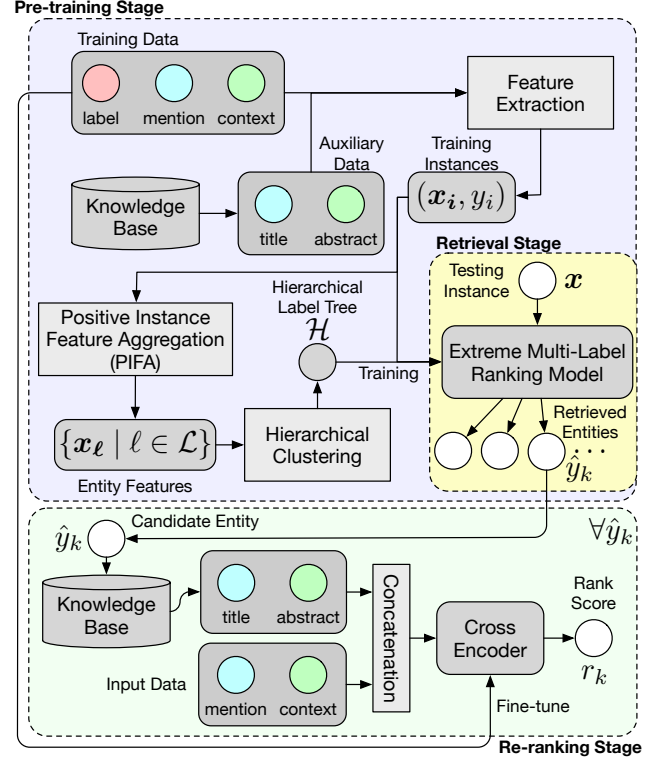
Pre-training Stage

Training Data

label

mention

context

Feature Extraction

Auxiliary Data

Training Instances

Knowledge Base

title

abstract

$(\boldsymbol{x_i}, y_i)$

Retrieval Stage

Testing Instance

$\boldsymbol{x}$

Hierarchical Label Tree

$\mathcal{H}$

Positive Instance Feature Aggregation (PIFA)

Training

Extreme Multi-Label Ranking Model

Retrieved Entities

$\{\boldsymbol{x_\ell} \mid \ell \in \mathcal{L}\}$

Hierarchical Clustering

$\hat{y}_k$

Entity Features

Candidate Entity

$\forall \hat{y}_k$

$\hat{y}_k$

Knowledge Base

title

abstract

Concatenation

Rank Score

Cross Encoder

Input Data

mention

context

$r_k$

Fine-tune

Re-ranking Stage